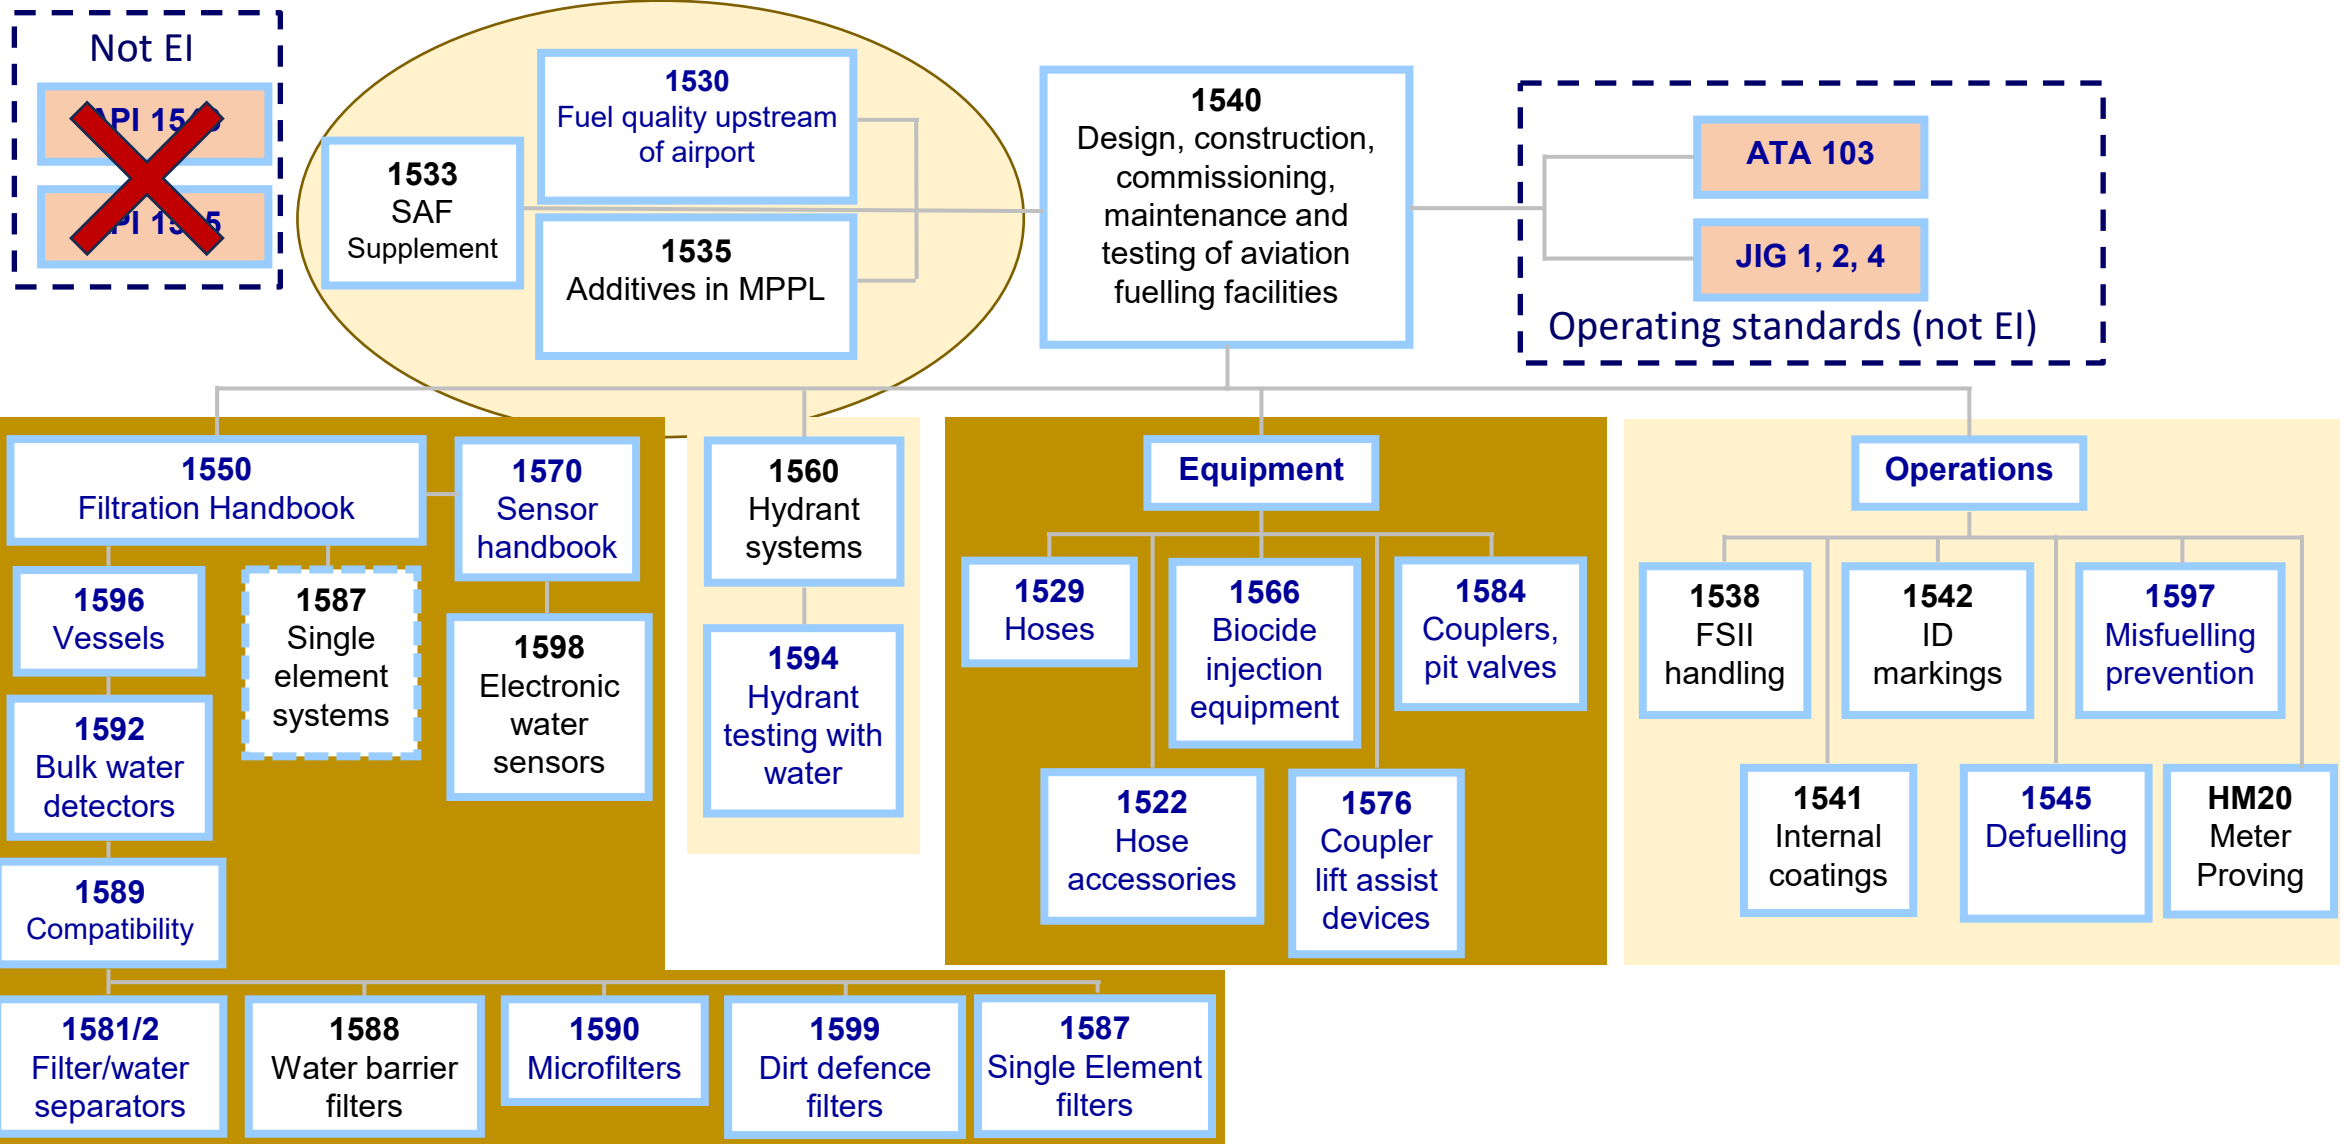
Not EI

API 15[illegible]

API 15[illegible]5

1533
SAF
Supplement

1530
Fuel quality upstream of airport

1535
Additives in MPPL

1540
Design, construction, commissioning, maintenance and testing of aviation fuelling facilities

ATA 103

JIG 1, 2, 4

Operating standards (not EI)

1550
Filtration Handbook

1570
Sensor handbook

1560
Hydrant systems

Equipment

Operations

1596
Vessels

1587
Single element systems

1598
Electronic water sensors

1594
Hydrant testing with water

1529
Hoses

1566
Biocide injection equipment

1584
Couplers, pit valves

1538
FSII handling

1542
ID markings

1597
Misfuelling prevention

1592
Bulk water detectors

1522
Hose accessories

1576
Coupler lift assist devices

1541
Internal coatings

1545
Defuelling

HM20
Meter Proving

1589
Compatibility

1581/2
Filter/water separators

1588
Water barrier filters

1590
Microfilters

1599
Dirt defence filters

1587
Single Element filters